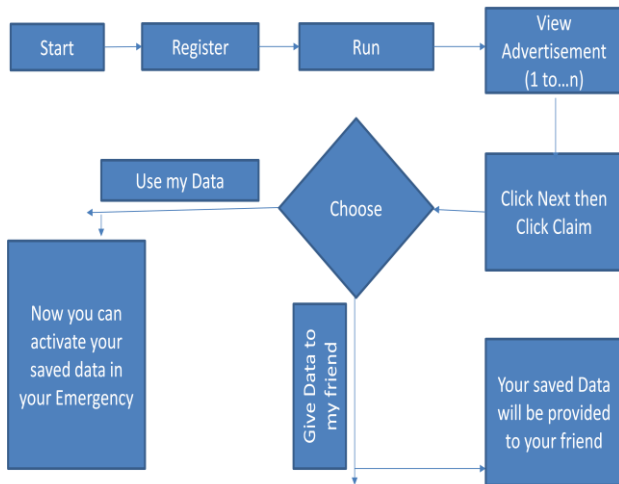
Start

Register

Run

View Advertisement (1 to…n)

Click Next then Click Claim

Choose

Use my Data

Now you can activate your saved data in your Emergency

Give Data to my friend

Your saved Data will be provided to your friend